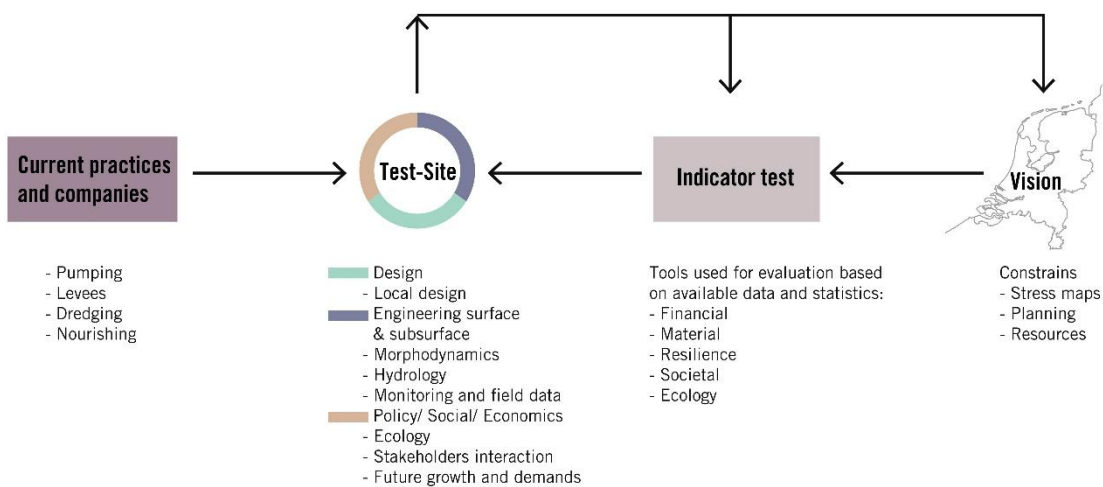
Current practices and companies

Test-Site

Indicator test

Vision

- Pumping
- Levees
- Dredging
- Nourishing

Design
- Local design
Engineering surface & subsurface
- Morphodynamics
- Hydrology
- Monitoring and field data
Policy/ Social/ Economics
- Ecology
- Stakeholders interaction
- Future growth and demands

Tools used for evaluation based on available data and statistics:
- Financial
- Material
- Resilience
- Societal
- Ecology

Constrains
- Stress maps
- Planning
- Resources